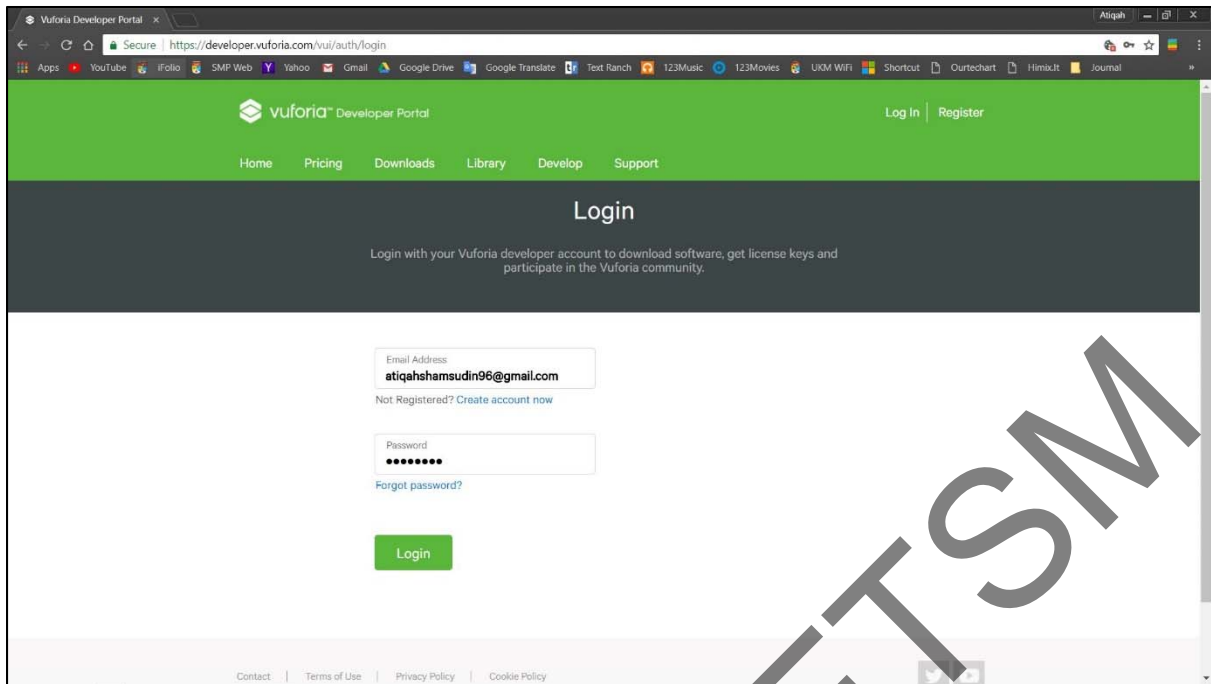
Vuforia Developer Portal ×

Atiqah

Secure | https://developer.vuforia.com/vui/auth/login

Apps YouTube iFolio SMP Web Yahoo Gmail Google Drive Google Translate Text Ranch 123Music 123Movies UKM WiFi Shortcut Ourtechart Himix.lt Journal

vuforia™ Developer Portal

Log In | Register

Home Pricing Downloads Library Develop Support

Login

Login with your Vuforia developer account to download software, get license keys and participate in the Vuforia community.

Email Address
atiqahshamsudin96@gmail.com

Not Registered? Create account now

Password
••••••••

Forgot password?

Login

Contact | Terms of Use | Privacy Policy | Cookie Policy

UTSM